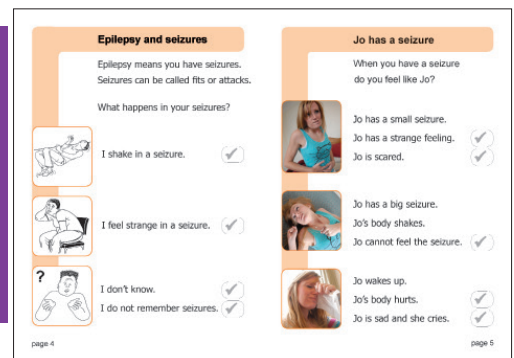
Epilepsy and seizures

Epilepsy means you have seizures. Seizures can be called fits or attacks.

What happens in your seizures?

I shake in a seizure.

I feel strange in a seizure.

?

I don't know.

I do not remember seizures.

page 4

Jo has a seizure

When you have a seizure do you feel like Jo?

Jo has a small seizure.

Jo has a strange feeling.

Jo is scared.

Jo has a big seizure.

Jo's body shakes.

Jo cannot feel the seizure.

Jo wakes up.

Jo's body hurts.

Jo is sad and she cries.

page 5